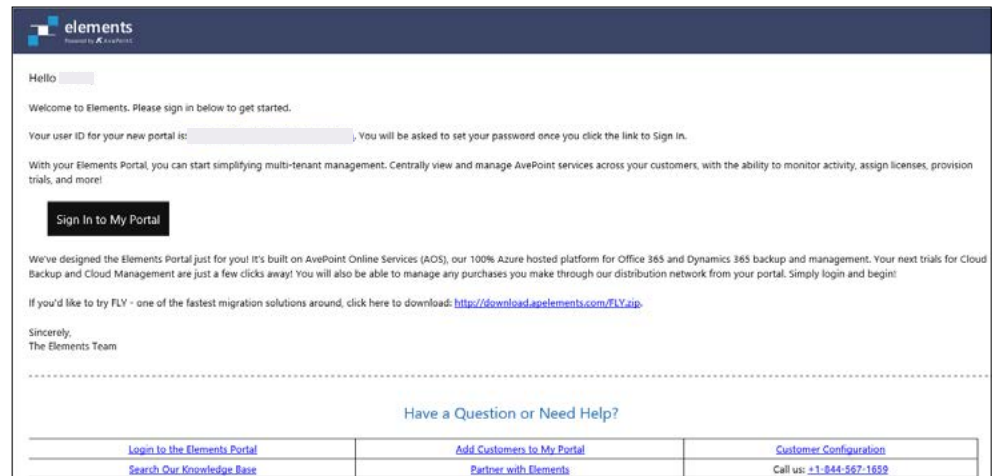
elements
Powered by AvePoint

Hello

Welcome to Elements. Please sign in below to get started.

Your user ID for your new portal is: . You will be asked to set your password once you click the link to Sign In.

With your Elements Portal, you can start simplifying multi-tenant management. Centrally view and manage AvePoint services across your customers, with the ability to monitor activity, assign licenses, provision trials, and more!

Sign In to My Portal

We've designed the Elements Portal just for you! It's built on AvePoint Online Services (AOS), our 100% Azure hosted platform for Office 365 and Dynamics 365 backup and management. Your next trials for Cloud Backup and Cloud Management are just a few clicks away! You will also be able to manage any purchases you make through our distribution network from your portal. Simply login and begin!

If you'd like to try FLY - one of the fastest migration solutions around, click here to download: http://download.apelements.com/FLY.zip.

Sincerely,
The Elements Team

Have a Question or Need Help?

| Login to the Elements Portal | Add Customers to My Portal | Customer Configuration |
|---|---|---|
| Search Our Knowledge Base | Partner with Elements | Call us: +1-844-567-1659 |